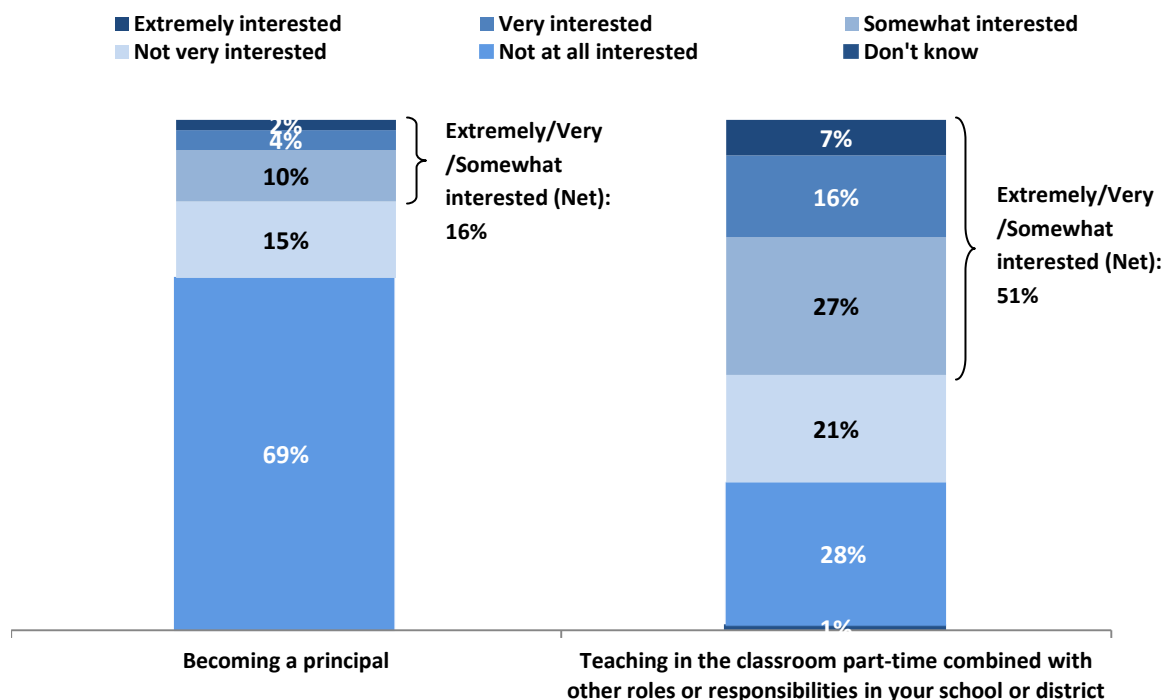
Extremely interested
Very interested
Somewhat interested
Not very interested
Not at all interested
Don't know

2%
4%
10%
15%
69%

Extremely/Very /Somewhat interested (Net): 16%

7%
16%
27%
21%
28%
1%

Extremely/Very /Somewhat interested (Net): 51%

Becoming a principal

Teaching in the classroom part-time combined with other roles or responsibilities in your school or district